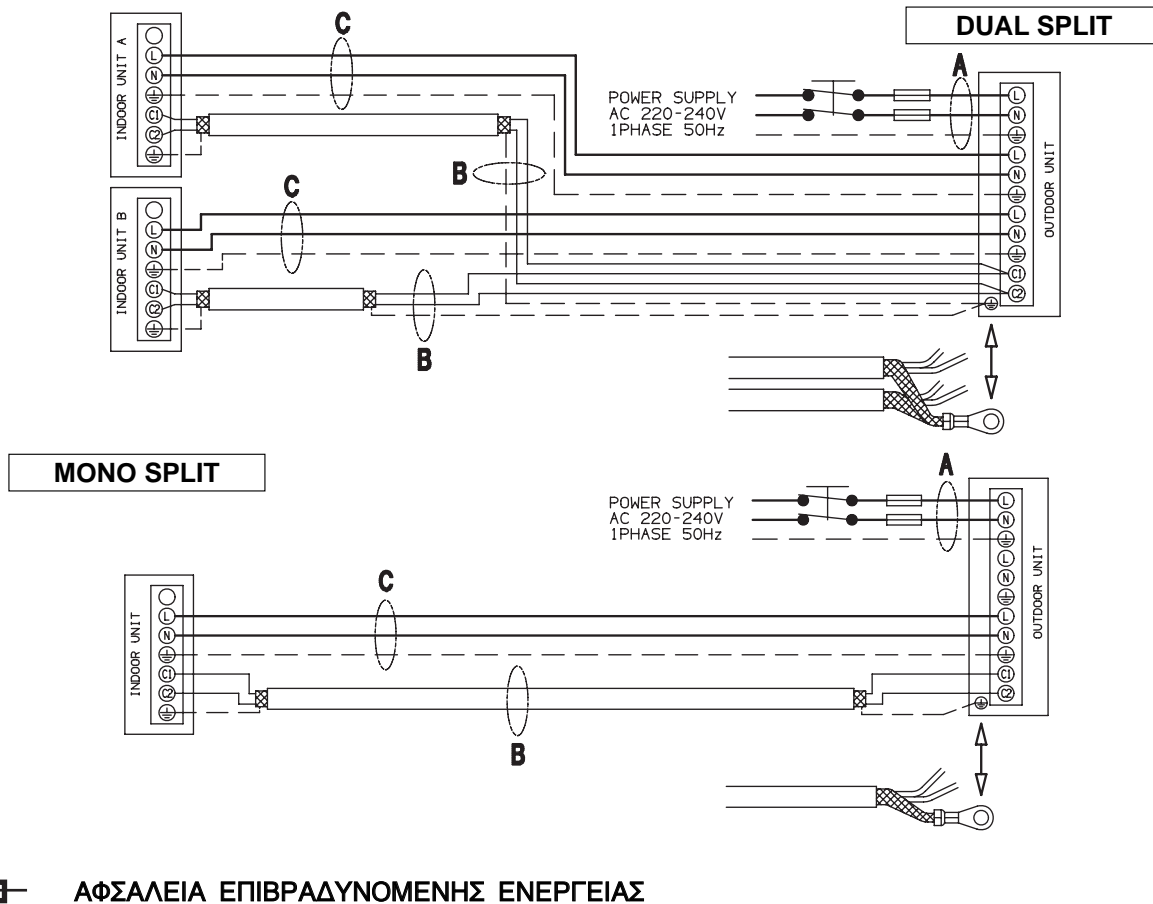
DUAL SPLIT

INDOOR UNIT A
L
N
C1
C2

C

POWER SUPPLY
AC 220-240V
1PHASE 50Hz

A

L
N
L
N
L
N
C1
C2
OUTDOOR UNIT

B

INDOOR UNIT B
L
N
C1
C2

C

B

MONO SPLIT

POWER SUPPLY
AC 220-240V
1PHASE 50Hz

A

L
N
L
N
L
N
C1
C2
OUTDOOR UNIT

INDOOR UNIT
L
N
C1
C2

C

B

ΑΦΣΑΛΕΙΑ ΕΠΙΒΡΑΔΥΝΟΜΕΝΗΣ ΕΝΕΡΓΕΙΑΣ